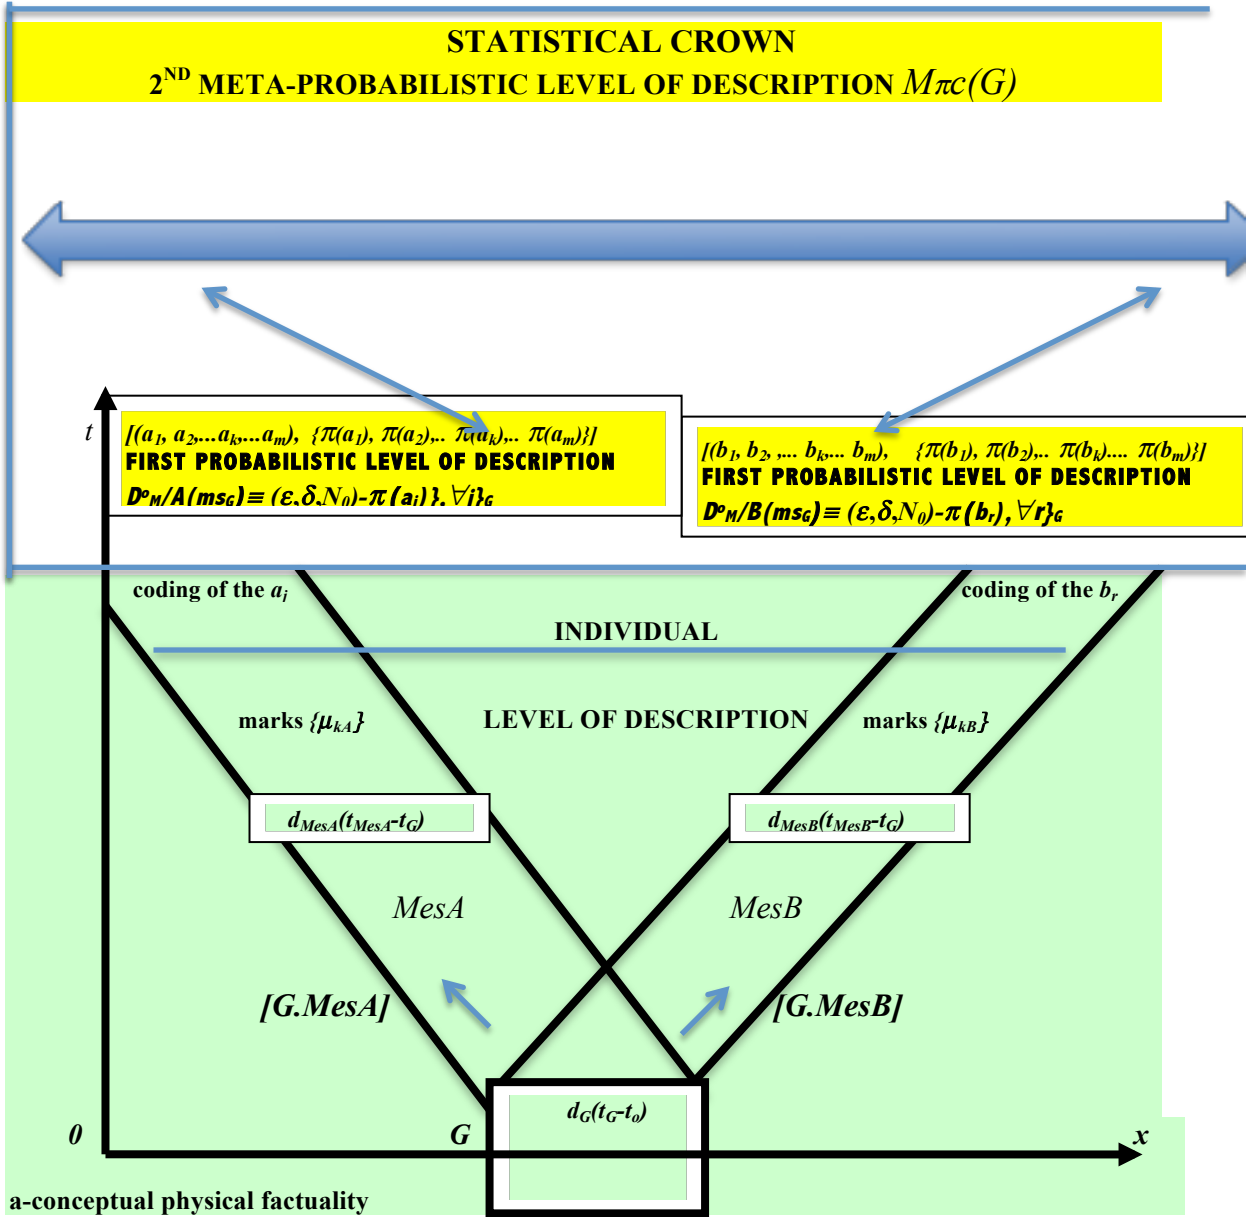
STATISTICAL CROWN
$2^{ND}$ META-PROBABILISTIC LEVEL OF DESCRIPTION $M\pi c(G)$

t

$[(a_1, a_2,...a_k,...a_m), \{\pi(a_1), \pi(a_2),.. \pi(a_k),.. \pi(a_m)\}]$
FIRST PROBABILISTIC LEVEL OF DESCRIPTION
$D^o{}_M/A(ms_G)\equiv(\varepsilon,\delta,N_0)\text{-}\pi(a_i)\}, \forall i\}_G$

$[(b_1, b_2, .... b_k,... b_m), \{\pi(b_1), \pi(b_2),.. \pi(b_k).... \pi(b_m)\}]$
FIRST PROBABILISTIC LEVEL OF DESCRIPTION
$D^o{}_M/B(ms_G)\equiv(\varepsilon,\delta,N_0)\text{-}\pi(b_r), \forall r\}_G$

coding of the $a_i$

coding of the $b_r$

INDIVIDUAL

marks $\{\mu_{kA}\}$

LEVEL OF DESCRIPTION

marks $\{\mu_{kB}\}$

$d_{MesA}(t_{MesA}\text{-}t_G)$

$d_{MesB}(t_{MesB}\text{-}t_G)$

MesA

MesB

[G.MesA]

[G.MesB]

$d_G(t_G\text{-}t_o)$

0

G

x

a-conceptual physical factuality